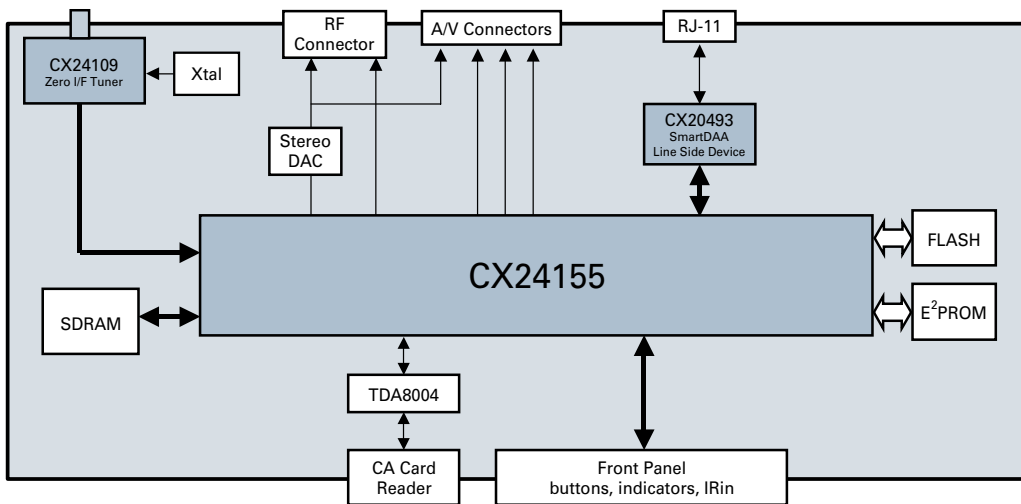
CX24109
Zero I/F Tuner

Xtal

RF Connector

A/V Connectors

RJ-11

CX20493
SmartDAA
Line Side Device

Stereo DAC

CX24155

FLASH

$E^2$PROM

SDRAM

TDA8004

CA Card Reader

Front Panel
buttons, indicators, IRin